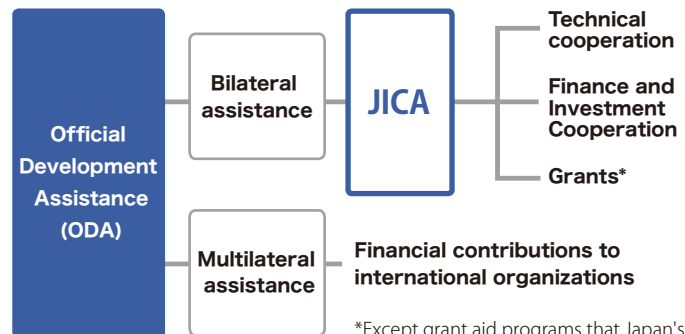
Official Development Assistance (ODA)

Bilateral assistance

JICA

Technical cooperation

Finance and Investment Cooperation

Grants*

Multilateral assistance

Financial contributions to international organizations

*Except grant aid programs that Japan's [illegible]